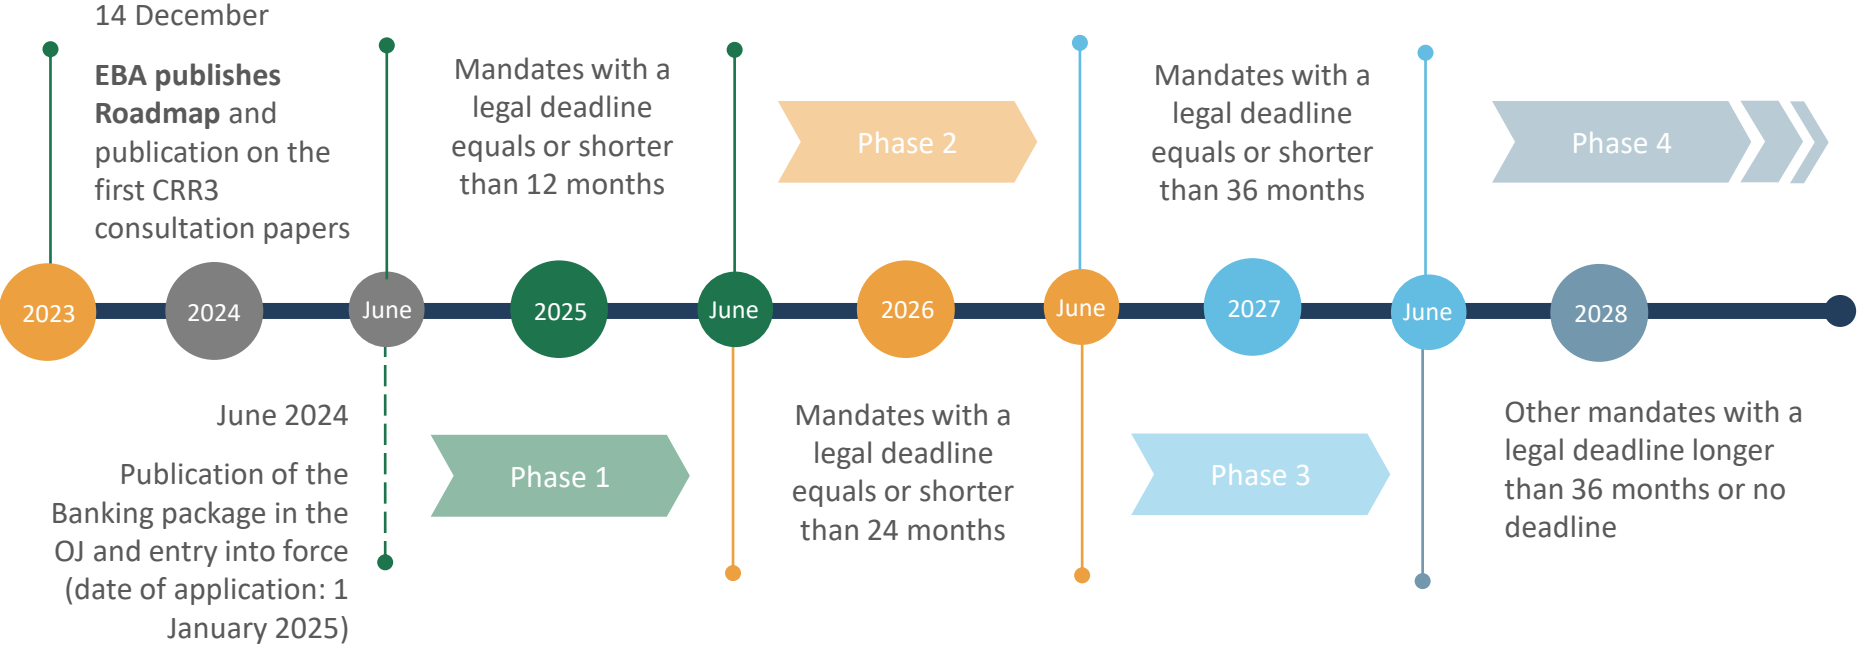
14 December

**EBA publishes Roadmap** and publication on the first CRR3 consultation papers

Mandates with a legal deadline equals or shorter than 12 months

Phase 2

Mandates with a legal deadline equals or shorter than 36 months

Phase 4

2023

2024

June

2025

June

2026

June

2027

June

2028

June 2024

Publication of the Banking package in the OJ and entry into force (date of application: 1 January 2025)

Phase 1

Mandates with a legal deadline equals or shorter than 24 months

Phase 3

Other mandates with a legal deadline longer than 36 months or no deadline